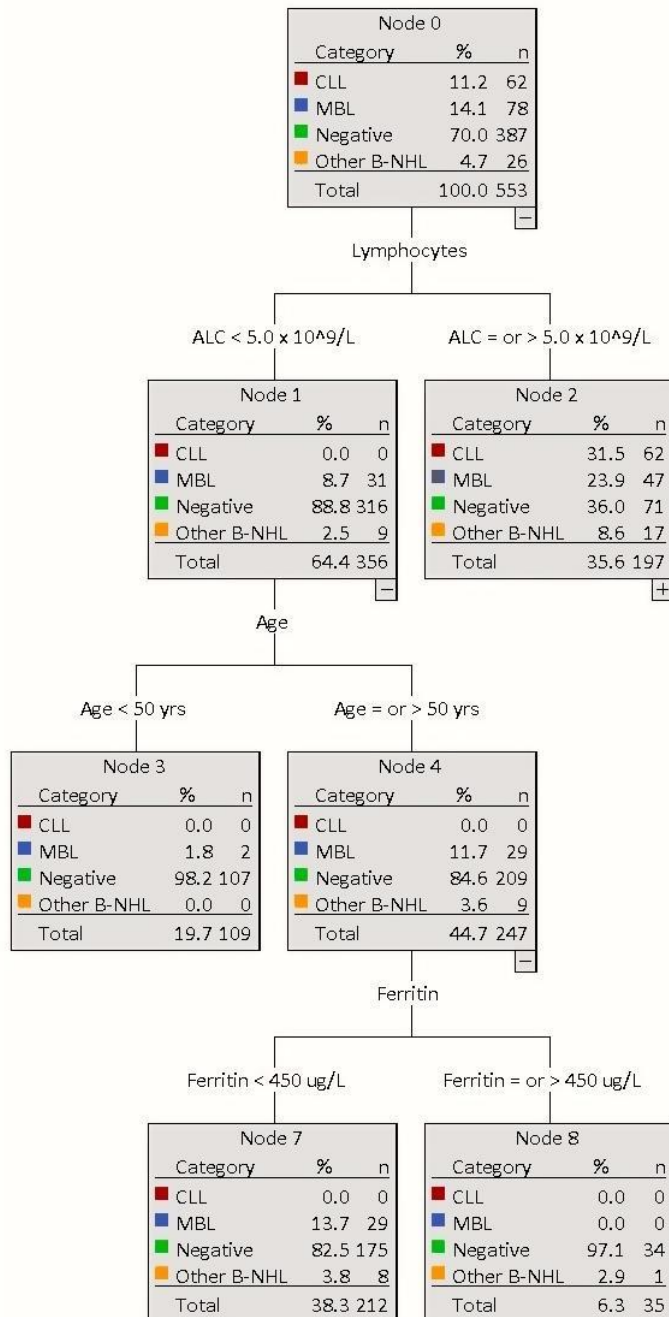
Node 0

| Category | % | n |
|---|---|---|
| CLL | 11.2 | 62 |
| MBL | 14.1 | 78 |
| Negative | 70.0 | 387 |
| Other B-NHL | 4.7 | 26 |
| Total | 100.0 | 553 |

−

Lymphocytes

ALC < 5.0 x 10^9/L

ALC = or > 5.0 x 10^9/L

Node 1

| Category | % | n |
|---|---|---|
| CLL | 0.0 | 0 |
| MBL | 8.7 | 31 |
| Negative | 88.8 | 316 |
| Other B-NHL | 2.5 | 9 |
| Total | 64.4 | 356 |

−

Node 2

| Category | % | n |
|---|---|---|
| CLL | 31.5 | 62 |
| MBL | 23.9 | 47 |
| Negative | 36.0 | 71 |
| Other B-NHL | 8.6 | 17 |
| Total | 35.6 | 197 |

+

Age

Age < 50 yrs

Age = or > 50 yrs

Node 3

| Category | % | n |
|---|---|---|
| CLL | 0.0 | 0 |
| MBL | 1.8 | 2 |
| Negative | 98.2 | 107 |
| Other B-NHL | 0.0 | 0 |
| Total | 19.7 | 109 |

Node 4

| Category | % | n |
|---|---|---|
| CLL | 0.0 | 0 |
| MBL | 11.7 | 29 |
| Negative | 84.6 | 209 |
| Other B-NHL | 3.6 | 9 |
| Total | 44.7 | 247 |

−

Ferritin

Ferritin < 450 ug/L

Ferritin = or > 450 ug/L

Node 7

| Category | % | n |
|---|---|---|
| CLL | 0.0 | 0 |
| MBL | 13.7 | 29 |
| Negative | 82.5 | 175 |
| Other B-NHL | 3.8 | 8 |
| Total | 38.3 | 212 |

Node 8

| Category | % | n |
|---|---|---|
| CLL | 0.0 | 0 |
| MBL | 0.0 | 0 |
| Negative | 97.1 | 34 |
| Other B-NHL | 2.9 | 1 |
| Total | 6.3 | 35 |